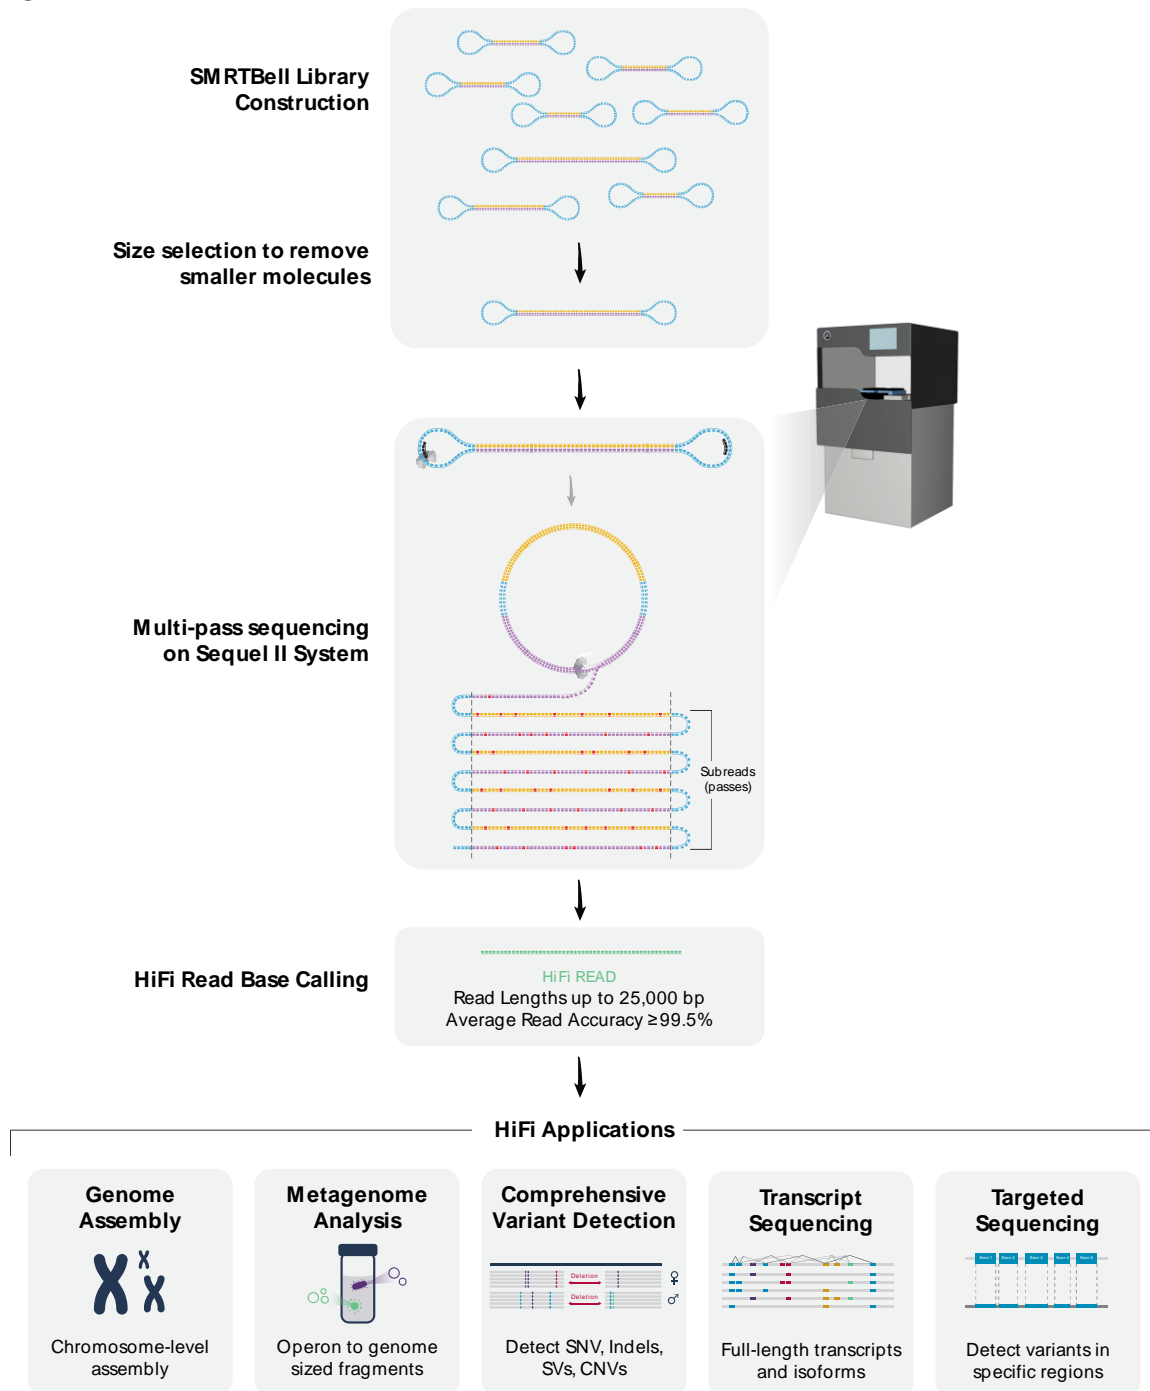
SMRTBell Library Construction

Size selection to remove smaller molecules

Multi-pass sequencing on Sequel II System

Subreads (passes)

HiFi Read Base Calling

HiFi READ
Read Lengths up to 25,000 bp
Average Read Accuracy ≥99.5%

HiFi Applications

Genome Assembly

Chromosome-level assembly

Metagenome Analysis

Operon to genome sized fragments

Comprehensive Variant Detection

Deletion

Deletion

♀

♂

Detect SNV, Indels, SVs, CNVs

Transcript Sequencing

Full-length transcripts and isoforms

Targeted Sequencing

Detect variants in specific regions